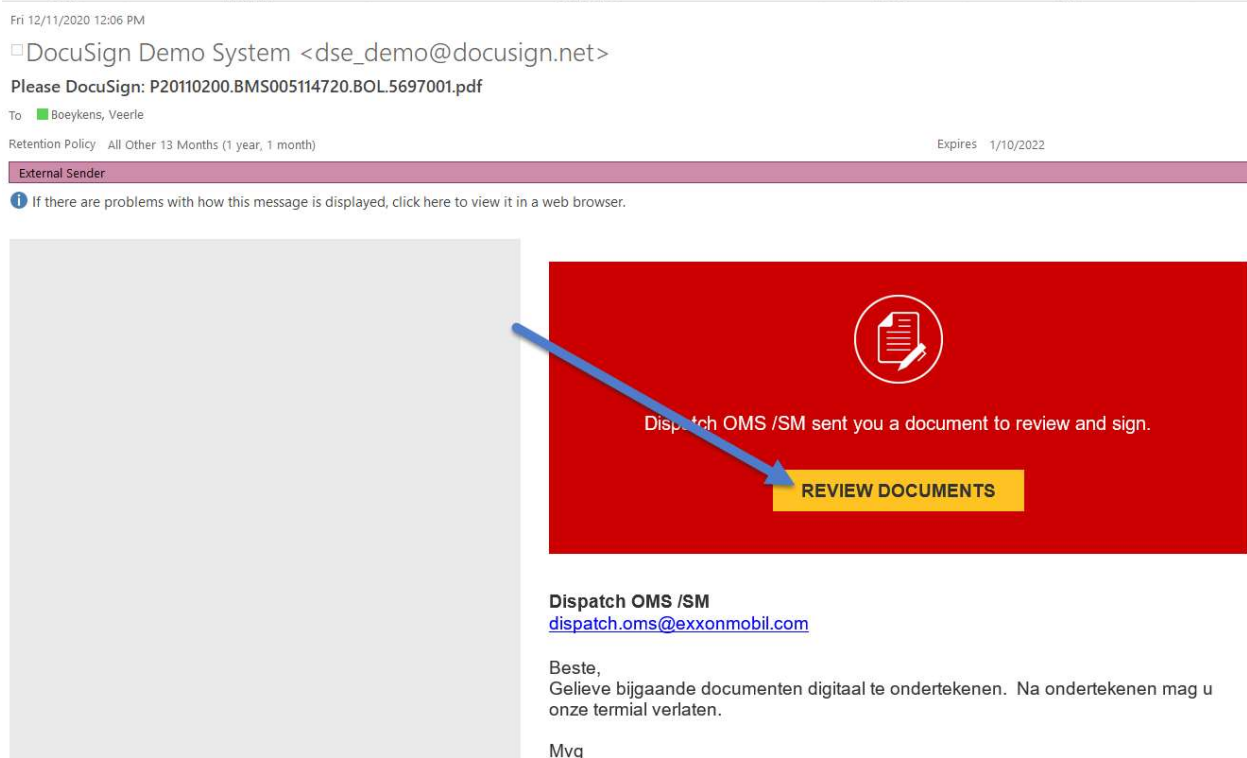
Fri 12/11/2020 12:06 PM

DocuSign Demo System <dse_demo@docusign.net>

Please DocuSign: P20110200.BMS005114720.BOL.5697001.pdf

To Boeykens, Veerle

Retention Policy All Other 13 Months (1 year, 1 month)

Expires 1/10/2022

External Sender

If there are problems with how this message is displayed, click here to view it in a web browser.

Dispatch OMS /SM sent you a document to review and sign.

REVIEW DOCUMENTS

Dispatch OMS /SM
dispatch.oms@exxonmobil.com

Beste,
Gelieve bijgaande documenten digitaal te ondertekenen. Na ondertekenen mag u onze termial verlaten.

Mvg